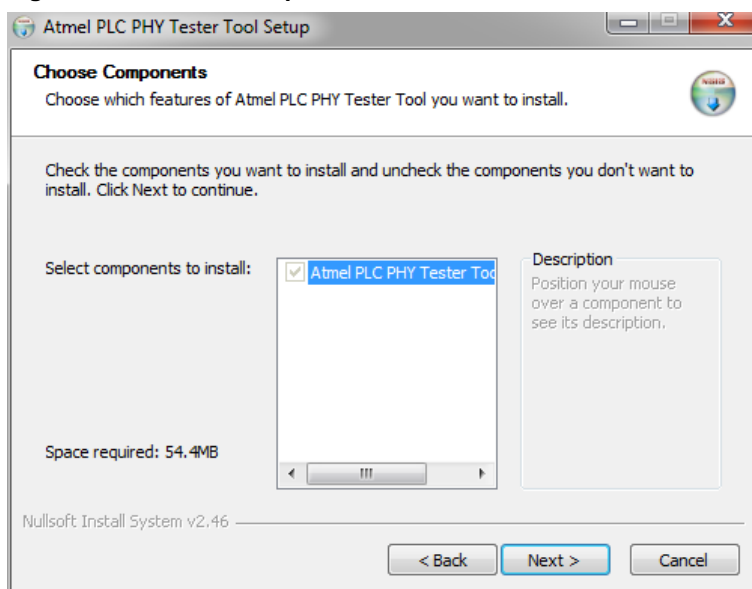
Atmel PLC PHY Tester Tool Setup

Choose Components

Choose which features of Atmel PLC PHY Tester Tool you want to install.

Check the components you want to install and uncheck the components you don't want to install. Click Next to continue.

Select components to install:

Atmel PLC PHY Tester Too

Description

Position your mouse over a component to see its description.

Space required: 54.4MB

Nullsoft Install System v2.46

< Back

Next >

Cancel